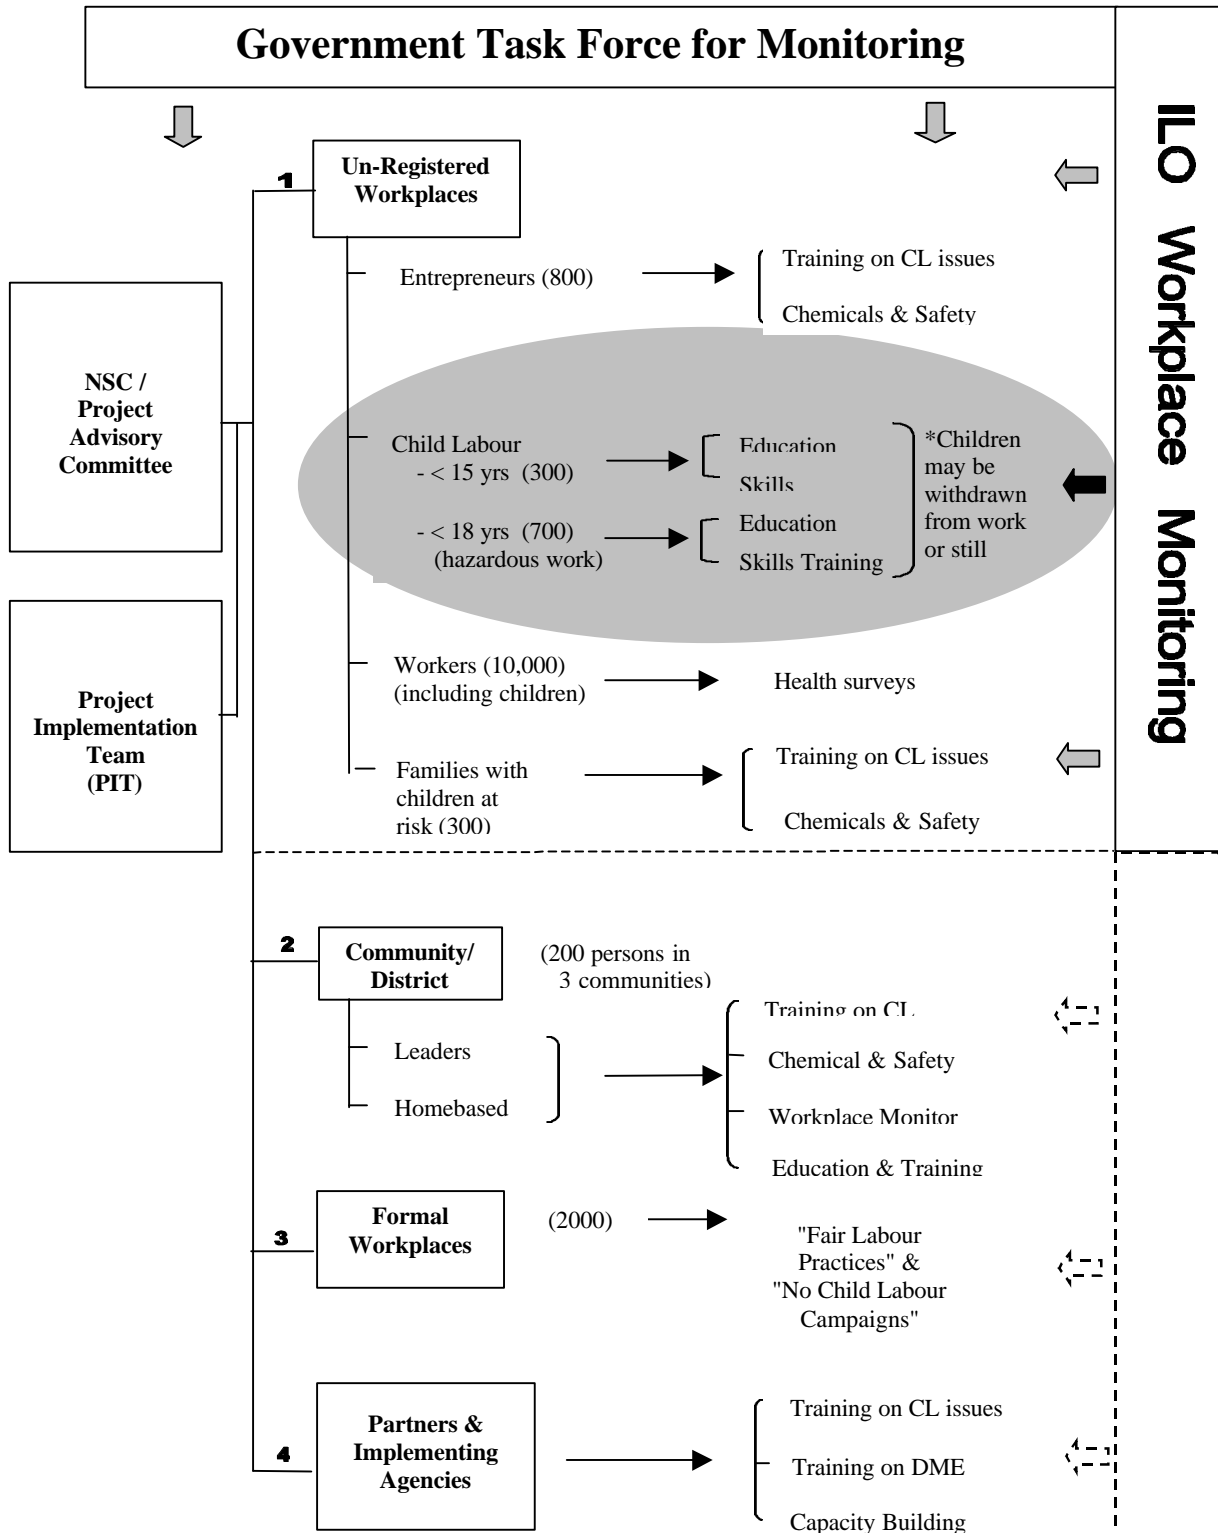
Government Task Force for Monitoring

ILO Workplace Monitoring

NSC / Project Advisory Committee

Project Implementation Team (PIT)

1 Un-Registered Workplaces

Entrepreneurs (800)

Training on CL issues

Chemicals & Safety

Child Labour
- < 15 yrs (300)

Education

Skills

- < 18 yrs (700)
(hazardous work)

Education

Skills Training

*Children may be withdrawn from work or still

Workers (10,000)
(including children)

Health surveys

Families with children at risk (300)

Training on CL issues

Chemicals & Safety

2 Community/ District

(200 persons in 3 communities)

Leaders

Homebased

Training on CL

Chemical & Safety

Workplace Monitor

Education & Training

3 Formal Workplaces

(2000)

"Fair Labour Practices" & "No Child Labour Campaigns"

4 Partners & Implementing Agencies

Training on CL issues

Training on DME

Capacity Building